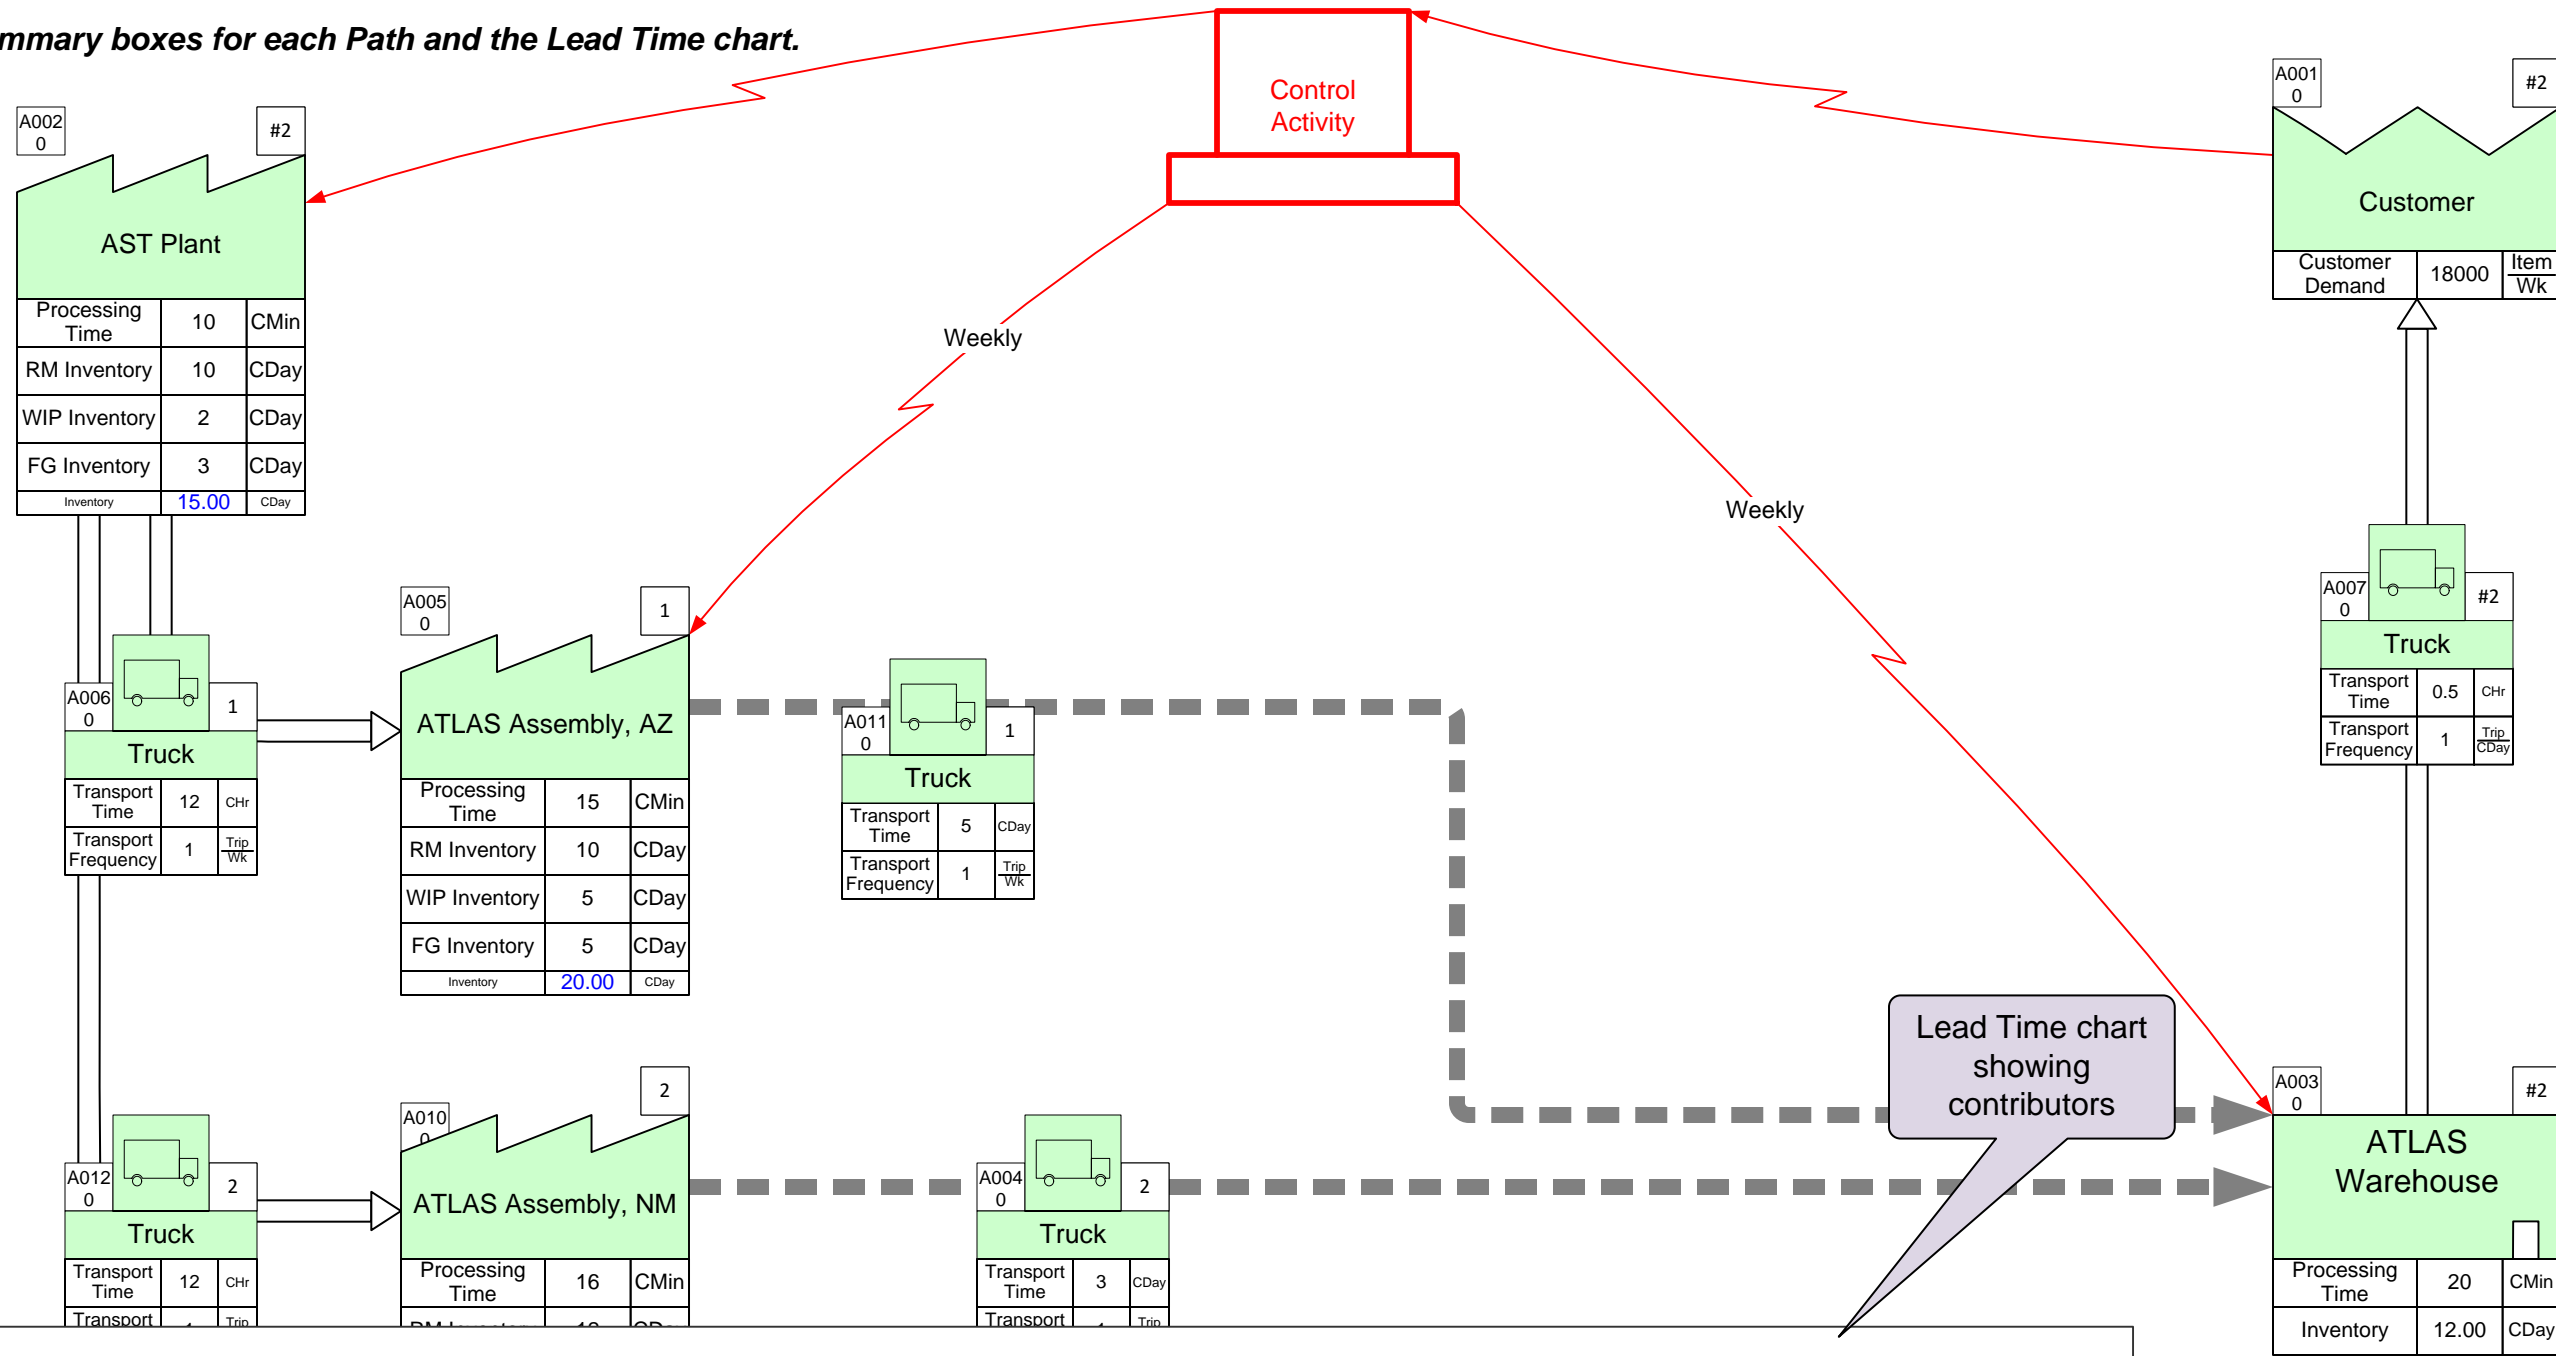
mmary boxes for each Path and the Lead Time chart.

Control Activity

A002
0

#2

AST Plant

| Processing Time | 10 | CMin |
|---|---|---|
| RM Inventory | 10 | CDay |
| WIP Inventory | 2 | CDay |
| FG Inventory | 3 | CDay |
| Inventory | 15.00 | CDay |

Weekly

Weekly

A001
0

#2

Customer

| Customer Demand | 18000 | Item Wk |
|---|---|---|

A005
0

1

ATLAS Assembly, AZ

| Processing Time | 15 | CMin |
|---|---|---|
| RM Inventory | 10 | CDay |
| WIP Inventory | 5 | CDay |
| FG Inventory | 5 | CDay |
| Inventory | 20.00 | CDay |

A006
0

1

Truck

| Transport Time | 12 | CHr |
|---|---|---|
| Transport Frequency | 1 | Trip Wk |

A011
0

1

Truck

| Transport Time | 5 | CDay |
|---|---|---|
| Transport Frequency | 1 | Trip Wk |

A007
0

#2

Truck

| Transport Time | 0.5 | CHr |
|---|---|---|
| Transport Frequency | 1 | Trip CDay |

Lead Time chart showing contributors

A003
0

#2

ATLAS Warehouse

| Processing Time | 20 | CMin |
|---|---|---|
| Inventory | 12.00 | CDay |

A010
0

2

ATLAS Assembly, NM

| Processing Time | 16 | CMin |
|---|---|---|
| RM Inventory | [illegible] | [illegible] |

A012
0

2

Truck

| Transport Time | 12 | CHr |
|---|---|---|
| Transport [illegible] | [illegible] | Trip |

A004
0

2

Truck

| Transport Time | 3 | CDay |
|---|---|---|
| Transport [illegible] | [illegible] | Trip |